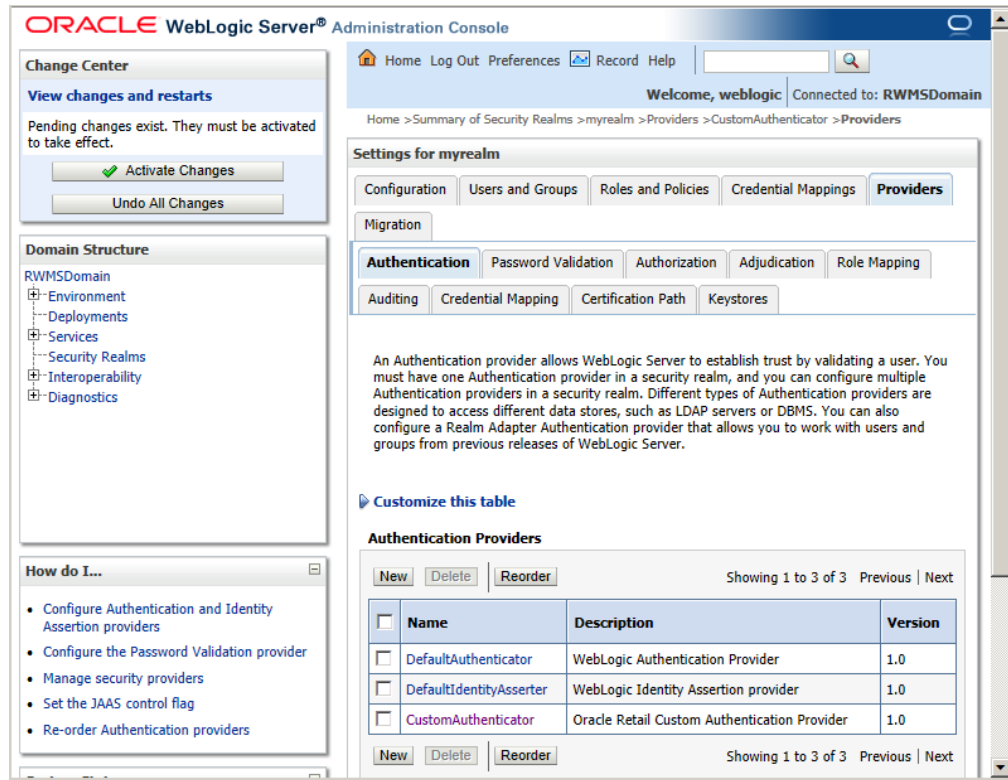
ORACLE WebLogic Server® Administration Console

Change Center

View changes and restarts

Pending changes exist. They must be activated to take effect.

Activate Changes

Undo All Changes

Domain Structure

RWMSDomain
Environment
Deployments
Services
Security Realms
Interoperability
Diagnostics

How do I...

- Configure Authentication and Identity Assertion providers
- Configure the Password Validation provider
- Manage security providers
- Set the JAAS control flag
- Re-order Authentication providers

Home Log Out Preferences Record Help

Welcome, weblogic Connected to: RWMSDomain

Home >Summary of Security Realms >myrealm >Providers >CustomAuthenticator >Providers

Settings for myrealm

Configuration | Users and Groups | Roles and Policies | Credential Mappings | Providers | Migration

Authentication | Password Validation | Authorization | Adjudication | Role Mapping | Auditing | Credential Mapping | Certification Path | Keystores

An Authentication provider allows WebLogic Server to establish trust by validating a user. You must have one Authentication provider in a security realm, and you can configure multiple Authentication providers in a security realm. Different types of Authentication providers are designed to access different data stores, such as LDAP servers or DBMS. You can also configure a Realm Adapter Authentication provider that allows you to work with users and groups from previous releases of WebLogic Server.

Customize this table

Authentication Providers

New Delete Reorder Showing 1 to 3 of 3 Previous | Next

| | Name | Description | Version |
|---|---|---|---|
| | DefaultAuthenticator | WebLogic Authentication Provider | 1.0 |
| | DefaultIdentityAsserter | WebLogic Identity Assertion provider | 1.0 |
| | CustomAuthenticator | Oracle Retail Custom Authentication Provider | 1.0 |

New Delete Reorder Showing 1 to 3 of 3 Previous | Next